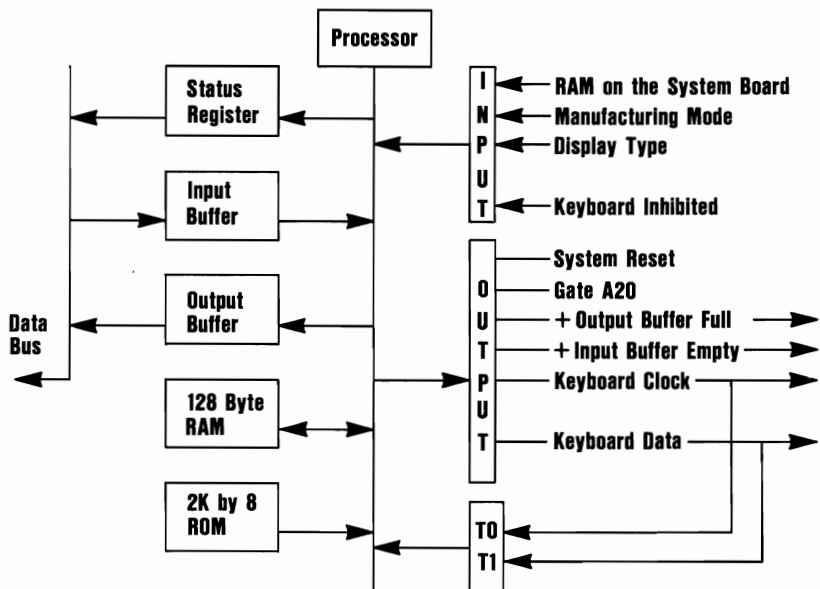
Processor

Status Register

Input Buffer

Output Buffer

128 Byte RAM

2K by 8 ROM

Data Bus

I
N
P
U
T

RAM on the System Board
Manufacturing Mode
Display Type
Keyboard Inhibited

O
U
T
P
U
T

System Reset
Gate A20
+ Output Buffer Full
+ Input Buffer Empty
Keyboard Clock
Keyboard Data

T0
T1